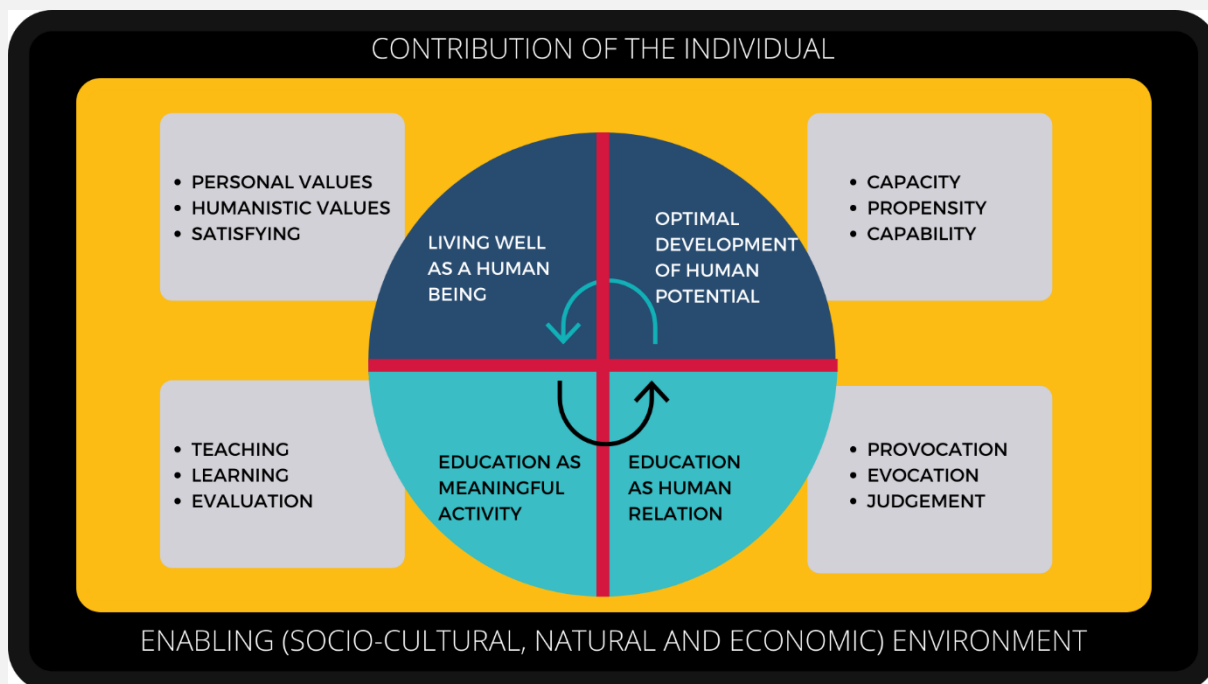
CONTRIBUTION OF THE INDIVIDUAL

- PERSONAL VALUES
- HUMANISTIC VALUES
- SATISFYING

LIVING WELL AS A HUMAN BEING

OPTIMAL DEVELOPMENT OF HUMAN POTENTIAL

- CAPACITY
- PROPENSITY
- CAPABILITY

- TEACHING
- LEARNING
- EVALUATION

EDUCATION AS MEANINGFUL ACTIVITY

EDUCATION AS HUMAN RELATION

- PROVOCATION
- EVOCATION
- JUDGEMENT

ENABLING (SOCIO-CULTURAL, NATURAL AND ECONOMIC) ENVIRONMENT